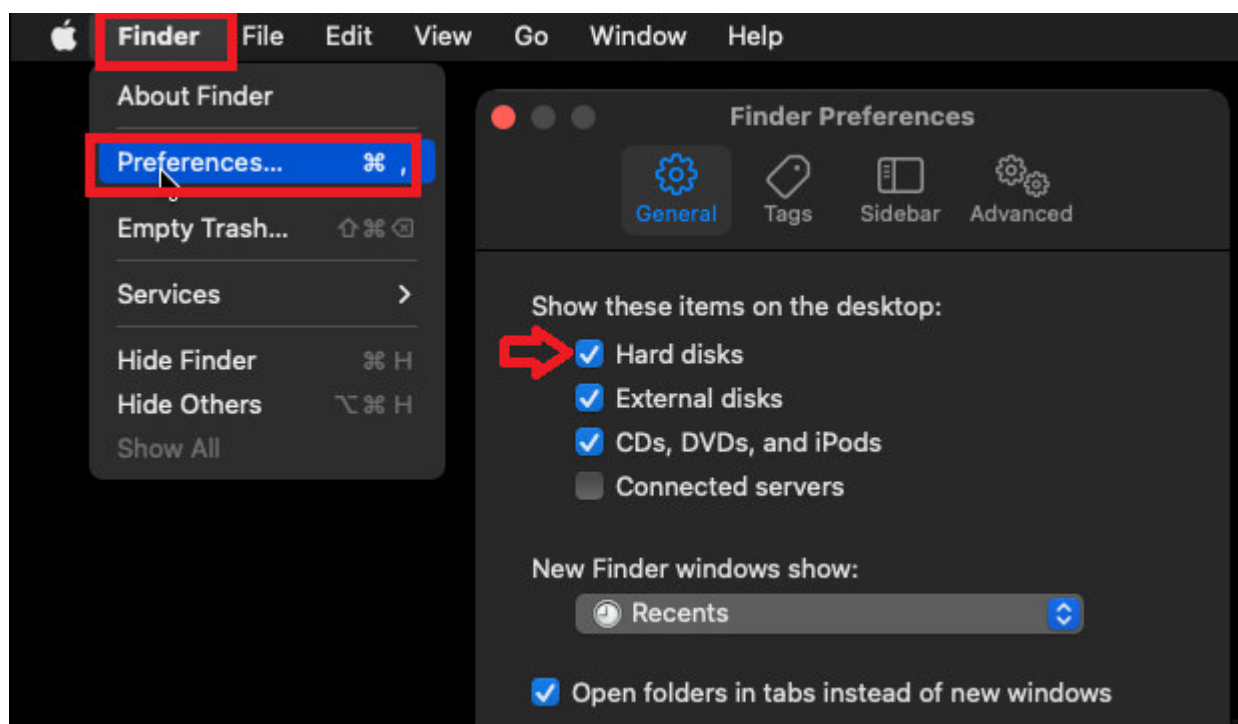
Finder File Edit View Go Window Help

About Finder

Preferences... ⌘ ,

Empty Trash... ⇧⌘⌫

Services >

Hide Finder ⌘ H
Hide Others ⌥⌘ H
Show All

Finder Preferences

General Tags Sidebar Advanced

Show these items on the desktop:
Hard disks
External disks
CDs, DVDs, and iPods
Connected servers

New Finder windows show:
Recents

Open folders in tabs instead of new windows